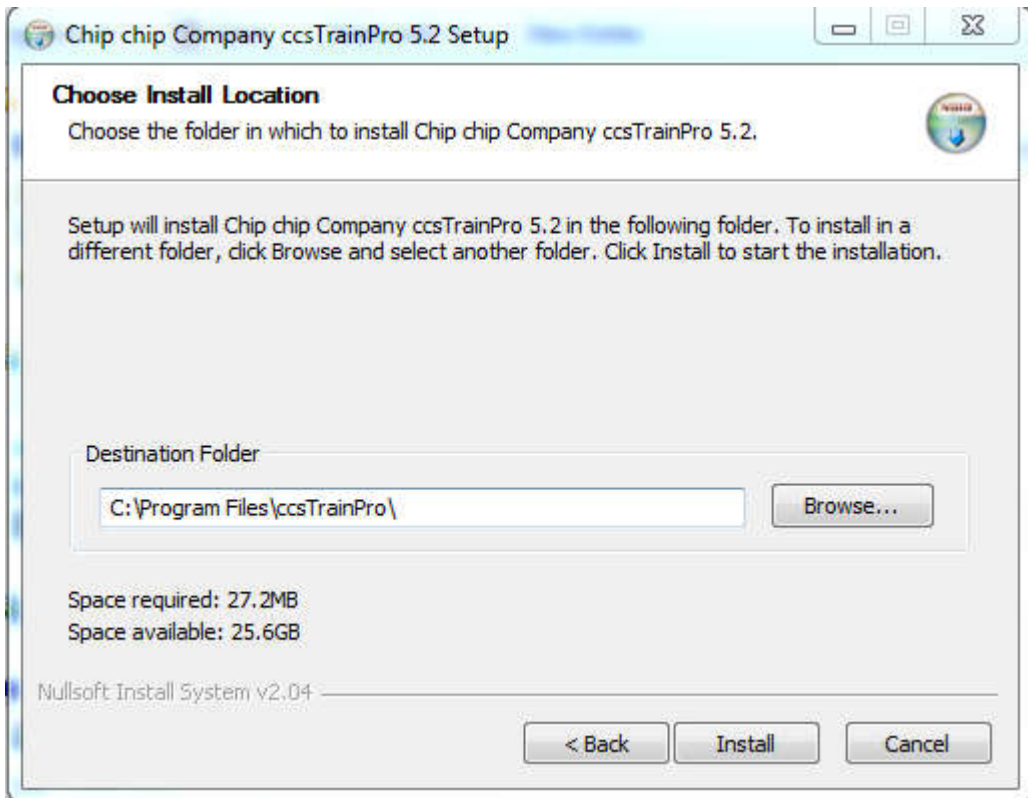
Chip chip Company ccsTrainPro 5.2 Setup

Choose Install Location
Choose the folder in which to install Chip chip Company ccsTrainPro 5.2.

Setup will install Chip chip Company ccsTrainPro 5.2 in the following folder. To install in a different folder, click Browse and select another folder. Click Install to start the installation.

Destination Folder

C:\Program Files\ccsTrainPro\

Browse...

Space required: 27.2MB
Space available: 25.6GB

Nullsoft Install System v2.04

< Back
Install
Cancel